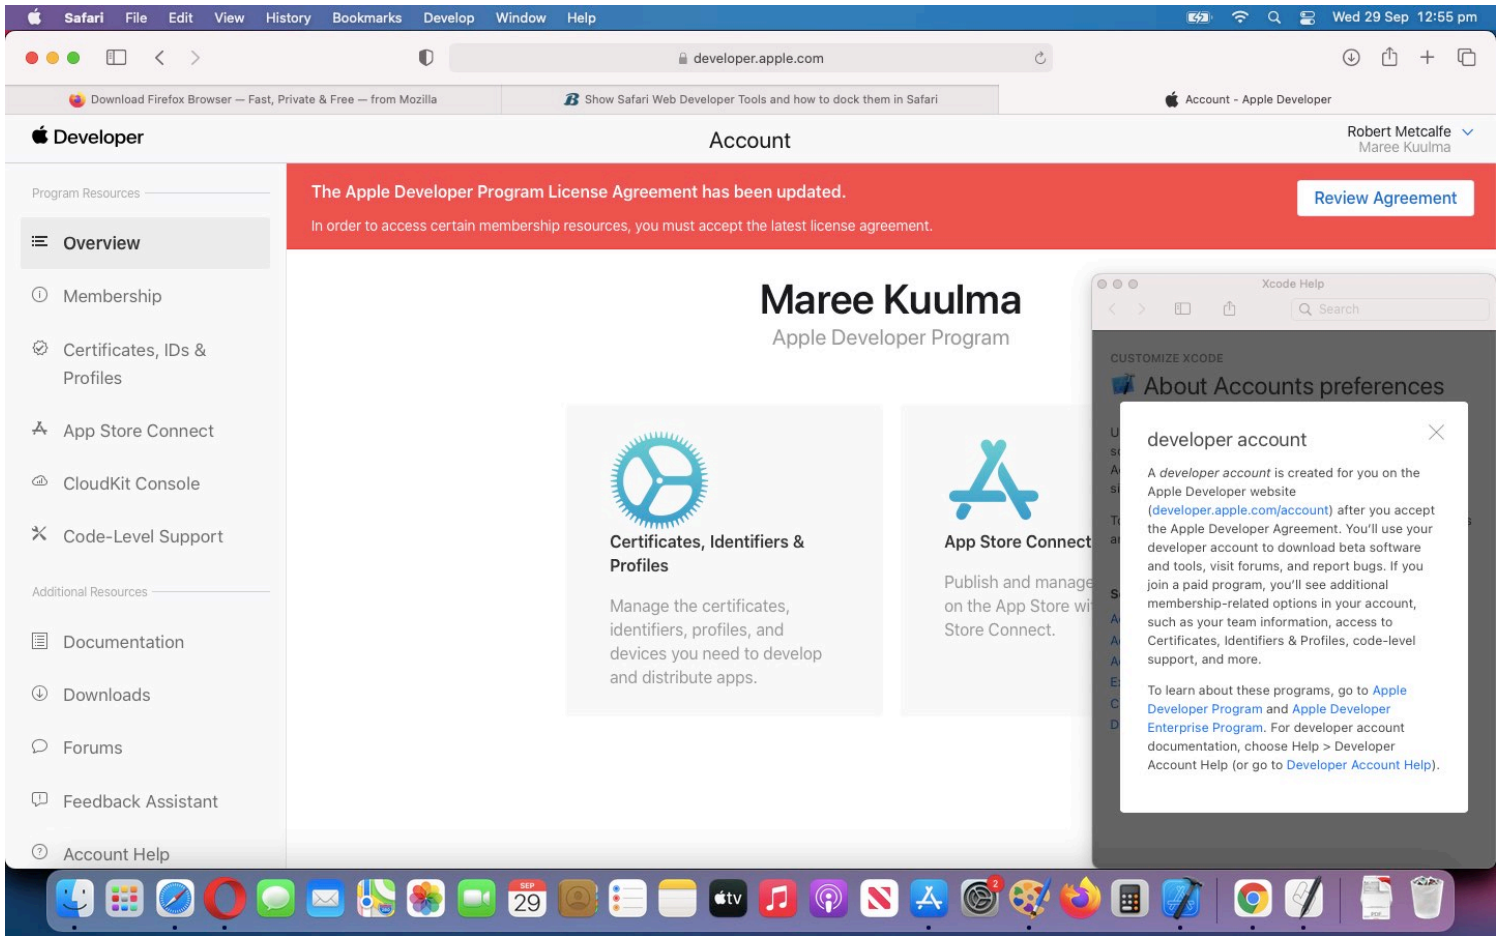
Safari File Edit View History Bookmarks Develop Window Help

Wed 29 Sep 12:55 pm

developer.apple.com

Download Firefox Browser — Fast, Private & Free — from Mozilla

Show Safari Web Developer Tools and how to dock them in Safari

Account - Apple Developer

Developer

Account

Robert Metcalfe
Maree Kuulma

Program Resources

Overview

Membership

Certificates, IDs & Profiles

App Store Connect

CloudKit Console

Code-Level Support

Additional Resources

Documentation

Downloads

Forums

Feedback Assistant

Account Help

The Apple Developer Program License Agreement has been updated.

In order to access certain membership resources, you must accept the latest license agreement.

Review Agreement

Maree Kuulma

Apple Developer Program

Certificates, Identifiers & Profiles

Manage the certificates, identifiers, profiles, and devices you need to develop and distribute apps.

App Store Connect

Publish and manage on the App Store wi Store Connect.

Xcode Help

Search

CUSTOMIZE XCODE

About Accounts preferences

developer account

A *developer account* is created for you on the Apple Developer website (developer.apple.com/account) after you accept the Apple Developer Agreement. You'll use your developer account to download beta software and tools, visit forums, and report bugs. If you join a paid program, you'll see additional membership-related options in your account, such as your team information, access to Certificates, Identifiers & Profiles, code-level support, and more.

To learn about these programs, go to Apple Developer Program and Apple Developer Enterprise Program. For developer account documentation, choose Help > Developer Account Help (or go to Developer Account Help).

SEP
29
tv